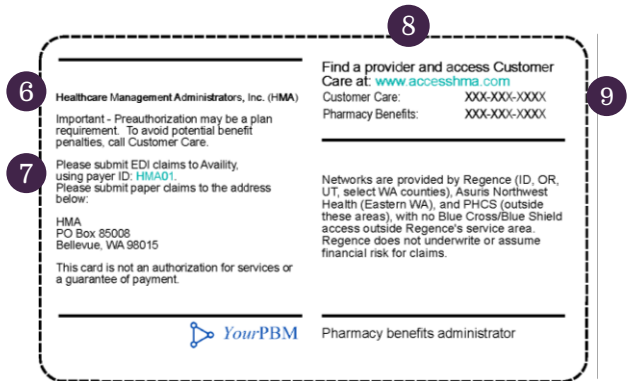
8

6

Healthcare Management Administrators, Inc. (HMA)

Important - Preauthorization may be a plan requirement. To avoid potential benefit penalties, call Customer Care.

7

Please submit EDI claims to Availity, using payer ID: HMA01. Please submit paper claims to the address below:

HMA
PO Box 85008
Bellevue, WA 98015

This card is not an authorization for services or a guarantee of payment.

YourPBM

Find a provider and access Customer Care at: www.accesshma.com

9

| | |
|---|---|
| Customer Care: | XXX-XXX-XXXX |
| Pharmacy Benefits: | XXX-XXX-XXXX |

Networks are provided by Regence (ID, OR, UT, select WA counties), Asuris Northwest Health (Eastern WA), and PHCS (outside these areas), with no Blue Cross/Blue Shield access outside Regence's service area. Regence does not underwrite or assume financial risk for claims.

Pharmacy benefits administrator